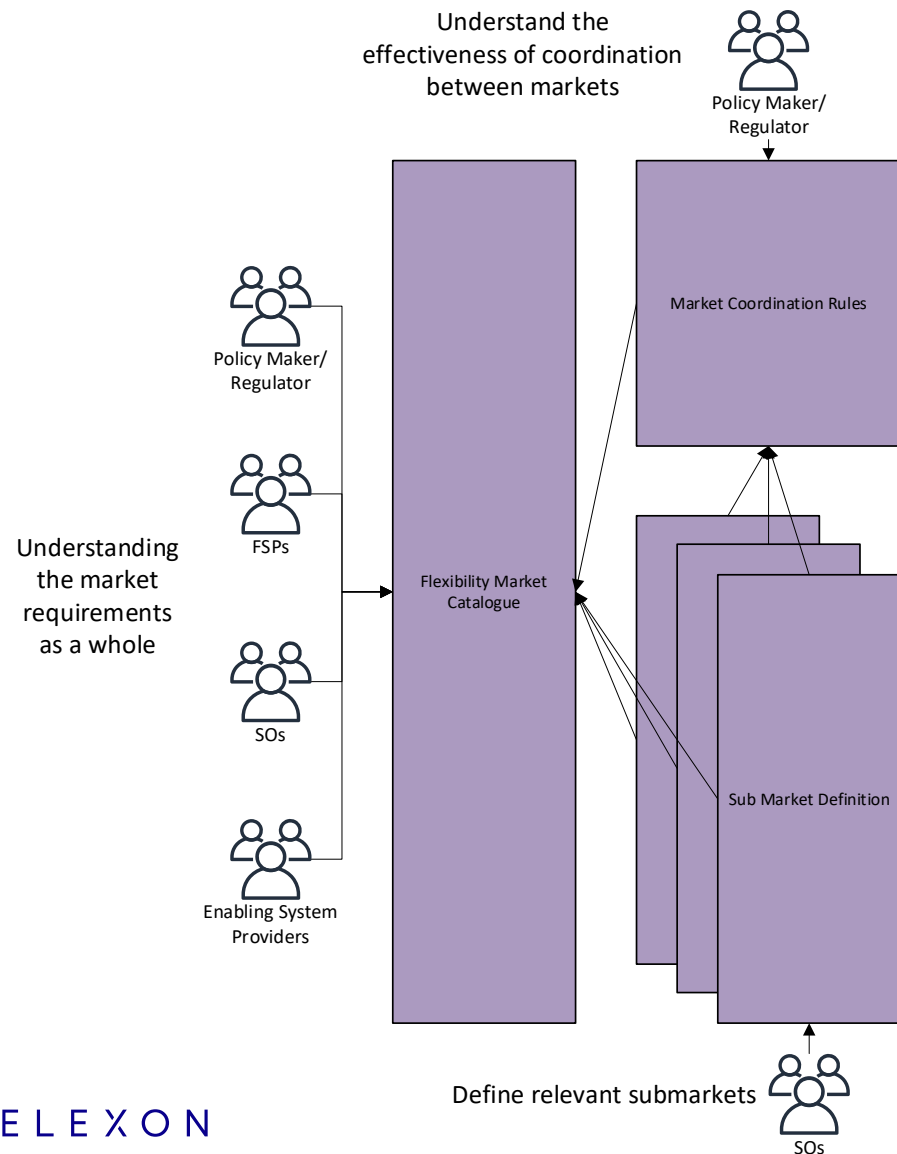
Understand the effectiveness of coordination between markets

Policy Maker/ Regulator

Market Coordination Rules

Policy Maker/ Regulator

FSPs

SOs

Enabling System Providers

Understanding the market requirements as a whole

Flexibility Market Catalogue

Sub Market Definition

Define relevant submarkets

SOs

ELEXON